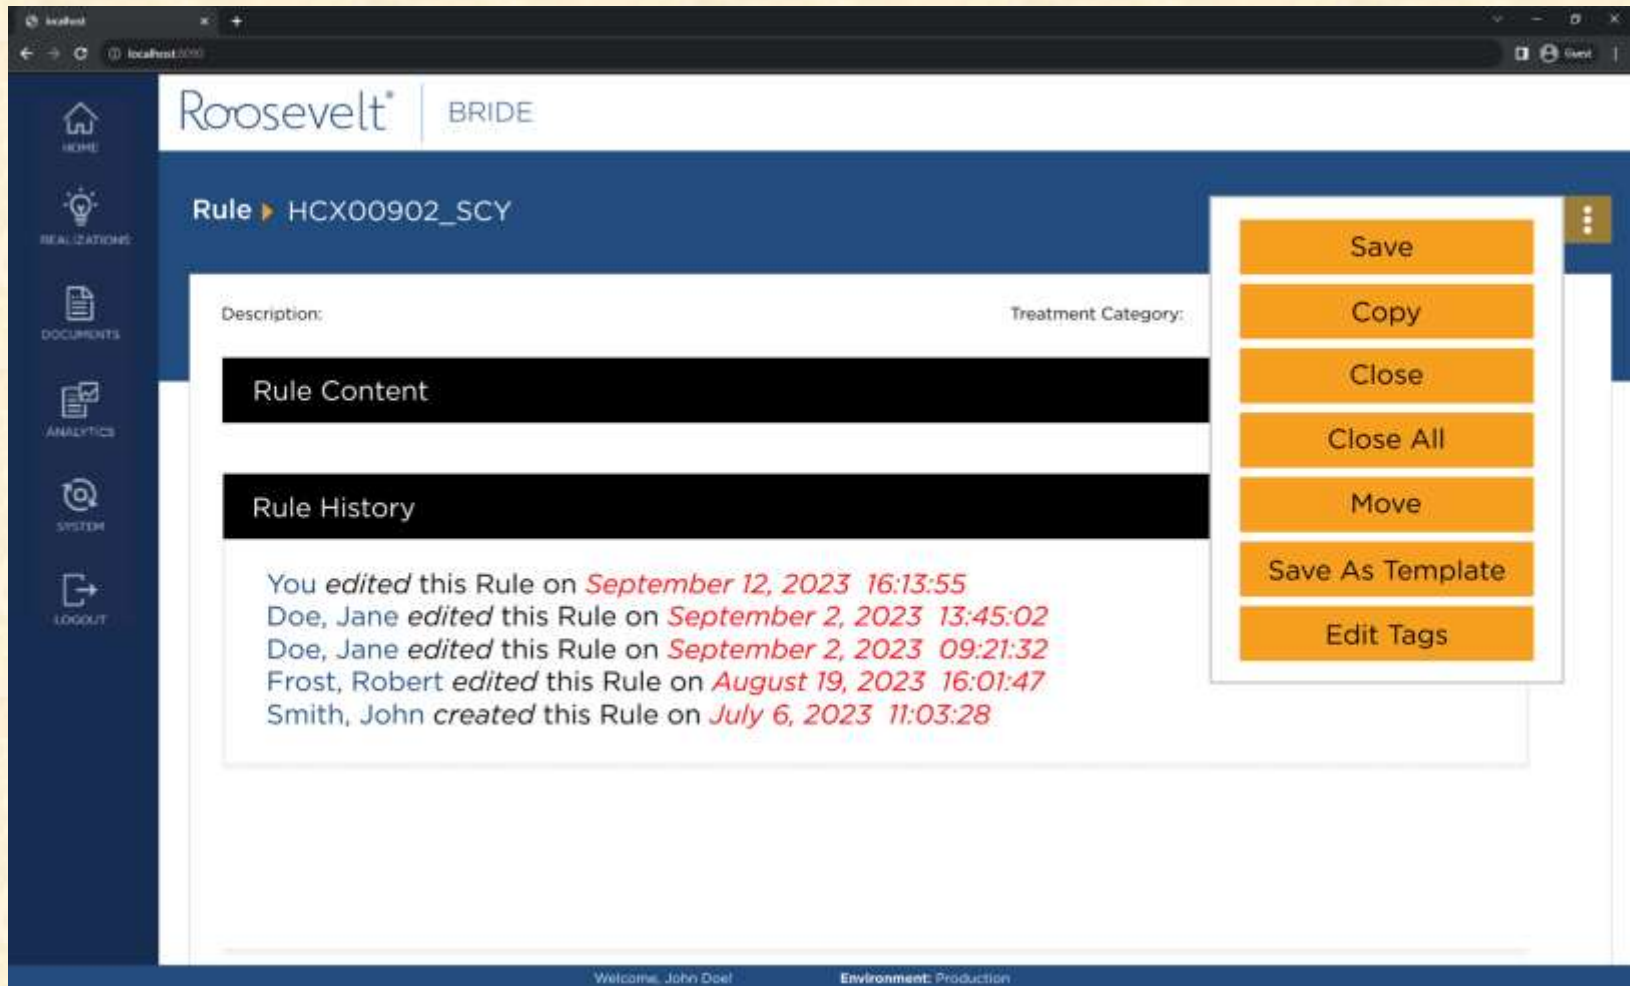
localhost
localhost:3000
Guest

HOME
REALIZATIONS
DOCUMENTS
ANALYTICS
SYSTEM
LOGOUT

Roosevelt® BRIDE

Rule ▸ HCX00902_SCY

Description:
Treatment Category:

Rule Content

Rule History

You edited this Rule on September 12, 2023 16:13:55
Doe, Jane edited this Rule on September 2, 2023 13:45:02
Doe, Jane edited this Rule on September 2, 2023 09:21:32
Frost, Robert edited this Rule on August 19, 2023 16:01:47
Smith, John created this Rule on July 6, 2023 11:03:28

Save
Copy
Close
Close All
Move
Save As Template
Edit Tags

Welcome, John Doe!
Environment: Production